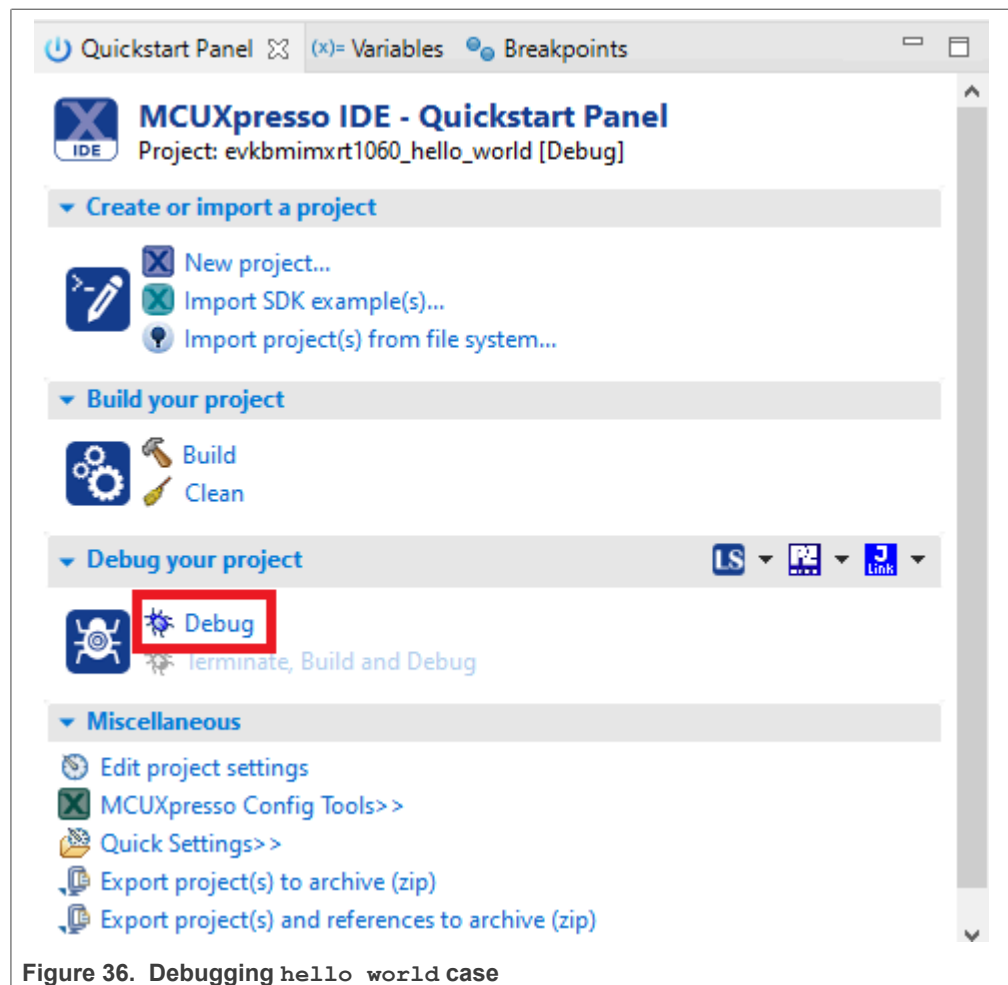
Quickstart Panel (x)= Variables Breakpoints

IDE

MCUXpresso IDE - Quickstart Panel
Project: evkbmimxrt1060_hello_world [Debug]

Create or import a project

New project...
Import SDK example(s)...
Import project(s) from file system...

Build your project

Build
Clean

Debug your project

LS

J Link

Debug
Terminate, Build and Debug

Miscellaneous

Edit project settings
MCUXpresso Config Tools>>
Quick Settings>>
Export project(s) to archive (zip)
Export project(s) and references to archive (zip)

Figure 36. Debugging hello world case